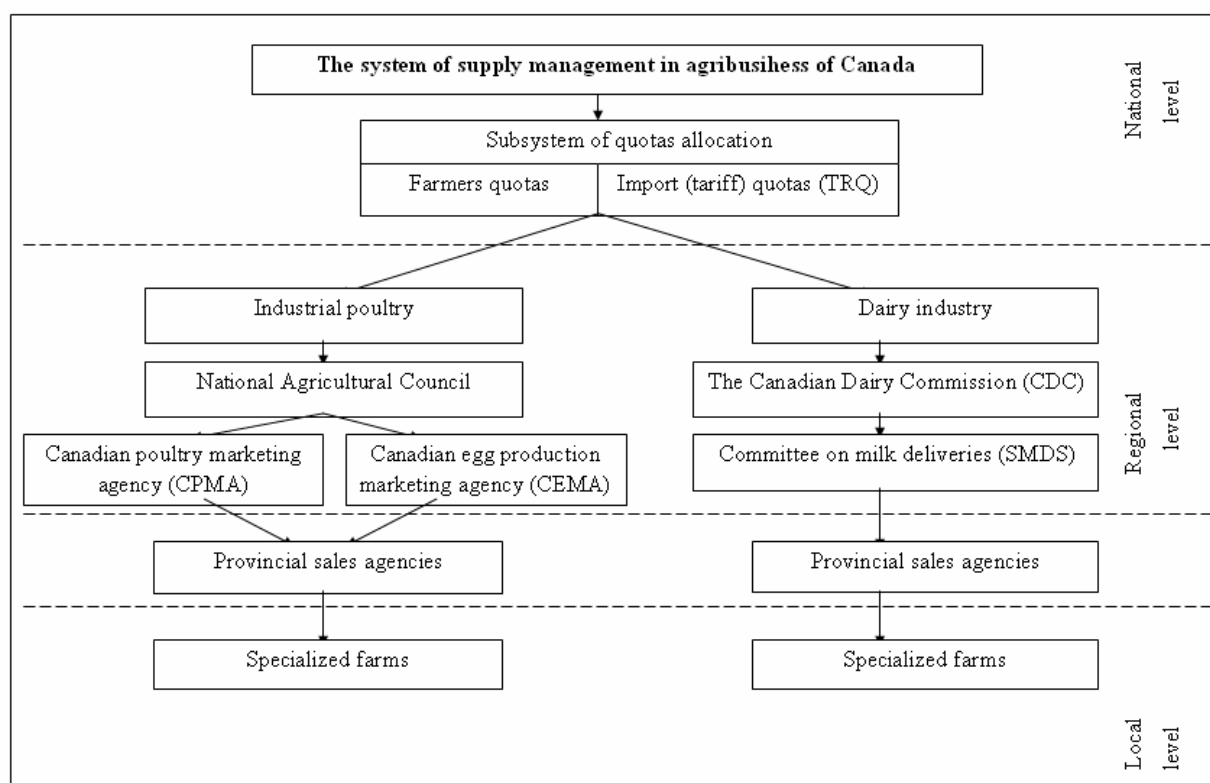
The system of supply management in agribusihess of Canada

National level

Subsystem of quotas allocation

Farmers quotas

Import (tariff) quotas (TRQ)

Industrial poultry

Dairy industry

National Agricultural Council

The Canadian Dairy Commission (CDC)

Regional level

Canadian poultry marketing agency (CPMA)

Canadian egg production marketing agency (CEMA)

Committee on milk deliveries (SMDS)

Provincial sales agencies

Provincial sales agencies

Specialized farms

Specialized farms

Local level